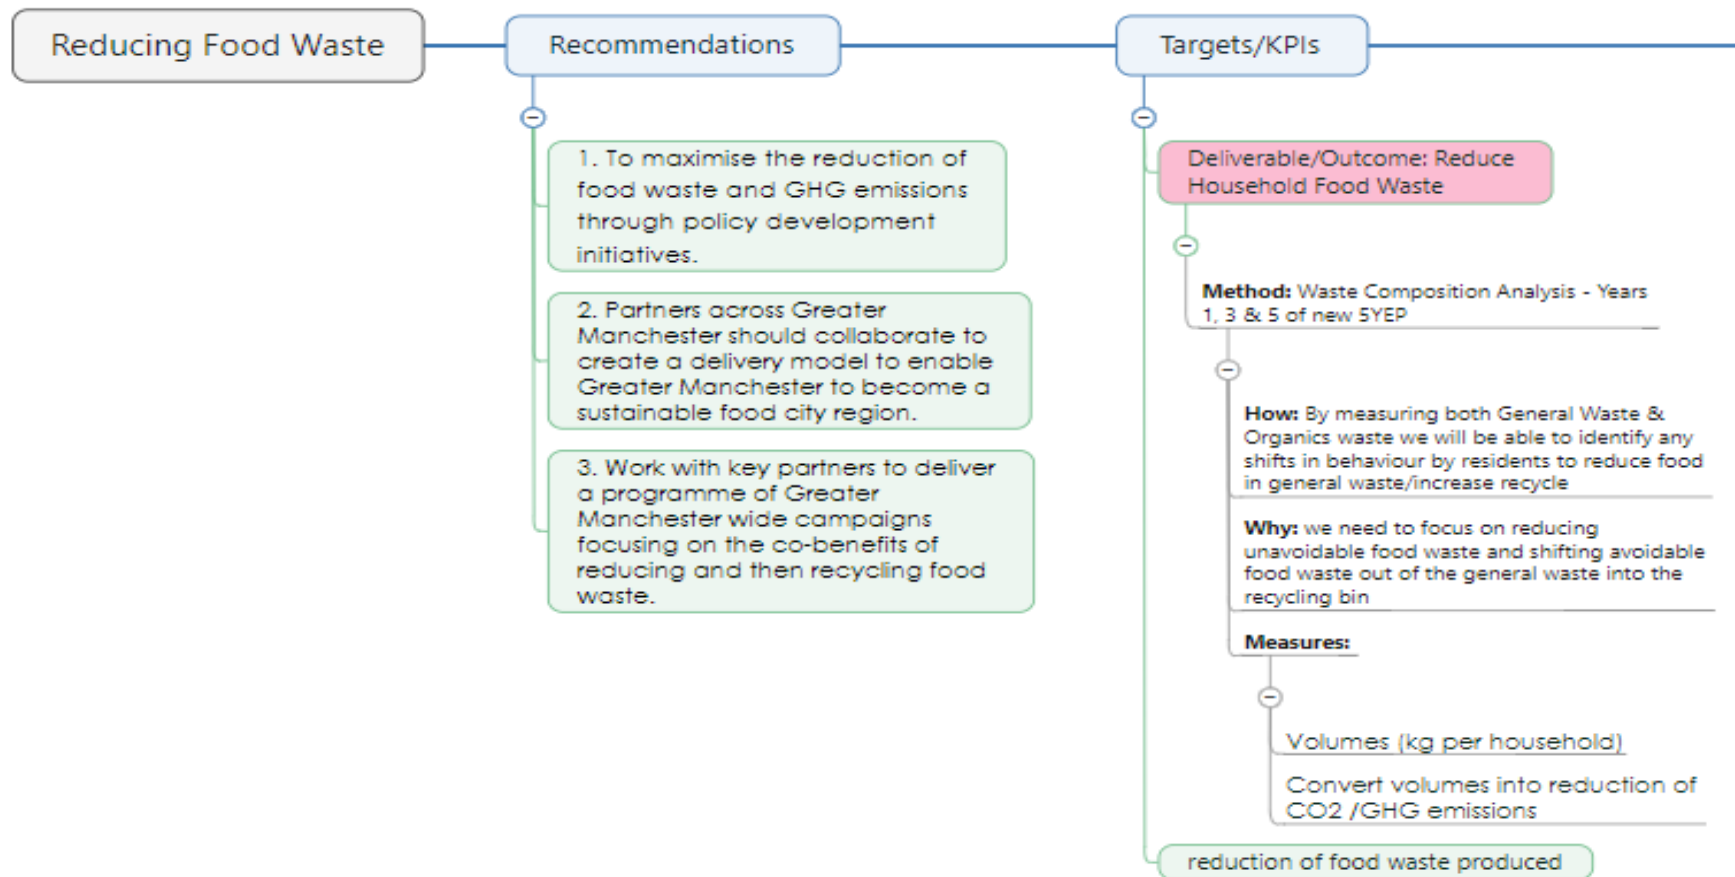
Reducing Food Waste

Recommendations

1. To maximise the reduction of food waste and GHG emissions through policy development initiatives.

2. Partners across Greater Manchester should collaborate to create a delivery model to enable Greater Manchester to become a sustainable food city region.

3. Work with key partners to deliver a programme of Greater Manchester wide campaigns focusing on the co-benefits of reducing and then recycling food waste.

Targets/KPIs

Deliverable/Outcome: Reduce Household Food Waste

**Method:** Waste Composition Analysis - Years 1, 3 & 5 of new 5YEP

**How:** By measuring both General Waste & Organics waste we will be able to identify any shifts in behaviour by residents to reduce food in general waste/increase recycle

**Why:** we need to focus on reducing unavoidable food waste and shifting avoidable food waste out of the general waste into the recycling bin

**Measures:**

Volumes (kg per household)

Convert volumes into reduction of CO2 /GHG emissions

reduction of food waste produced